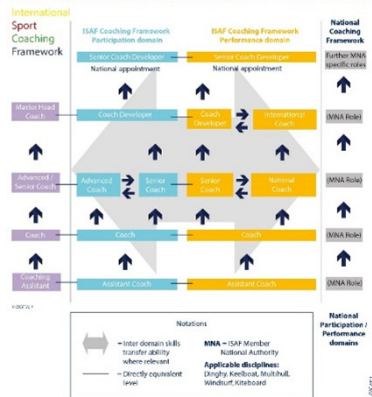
International Sport Coaching Framework

ISAF Coaching Framework Participation domain

ISAF Coaching Framework Performance domain

National Coaching Framework

Senior Coach Developer

Senior Coach Developer

Further MNA specific roles

National appointment

National appointment

Master/Head Coach

Coach Developer

Coach Developer

International Coach

(MNA Role)

Advanced / Senior Coach

Advanced Coach

Senior Coach

Senior Coach

National Coach

(MNA Role)

Coach

Coach

Coach

(MNA Role)

Coaching Assistant

Assistant Coach

Assistant Coach

(MNA Role)

National Participation / Performance domains

Notations

Inter domain skills transfer ability where relevant

Directly equivalent level

MNA = ISAF Member National Authority

Applicable disciplines: Dinghy, Keelboat, Multihull, Windsurf, Kiteboard